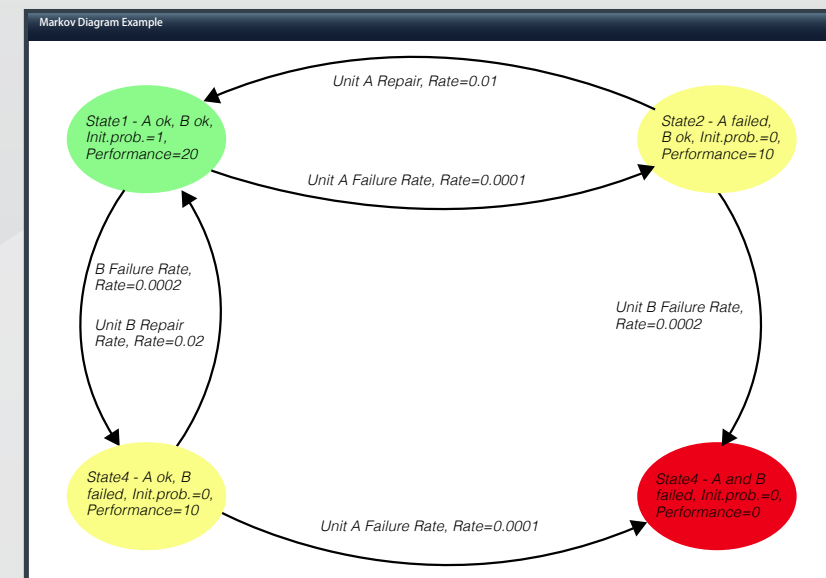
Markov Diagram Example

Unit A Repair, Rate=0.01

State1 - A ok, B ok, Init.prob.=1, Performance=20

State2 - A failed, B ok, Init.prob.=0, Performance=10

Unit A Failure Rate, Rate=0.0001

B Failure Rate, Rate=0.0002

Unit B Repair Rate, Rate=0.02

Unit B Failure Rate, Rate=0.0002

State4 - A ok, B failed, Init.prob.=0, Performance=10

State4 - A and B failed, Init.prob.=0, Performance=0

Unit A Failure Rate, Rate=0.0001